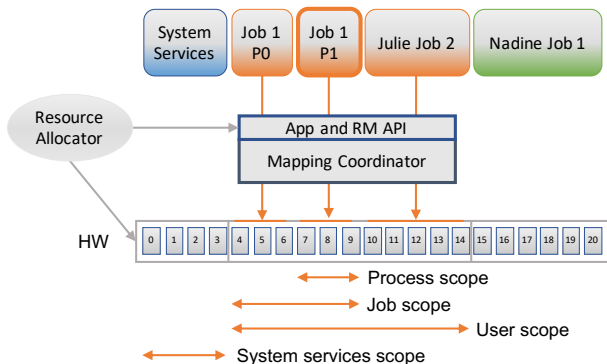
System Services

Job 1 P0

Job 1 P1

Julie Job 2

Nadine Job 1

Resource Allocator

App and RM API

Mapping Coordinator

HW

| 0 | 1 | 2 | 3 | 4 | 5 | 6 | 7 | 8 | 9 | 10 | 11 | 12 | 13 | 14 | 15 | 16 | 17 | 18 | 19 | 20 |
|---|---|---|---|---|---|---|---|---|---|---|---|---|---|---|---|---|---|---|---|---|

Process scope

Job scope

User scope

System services scope